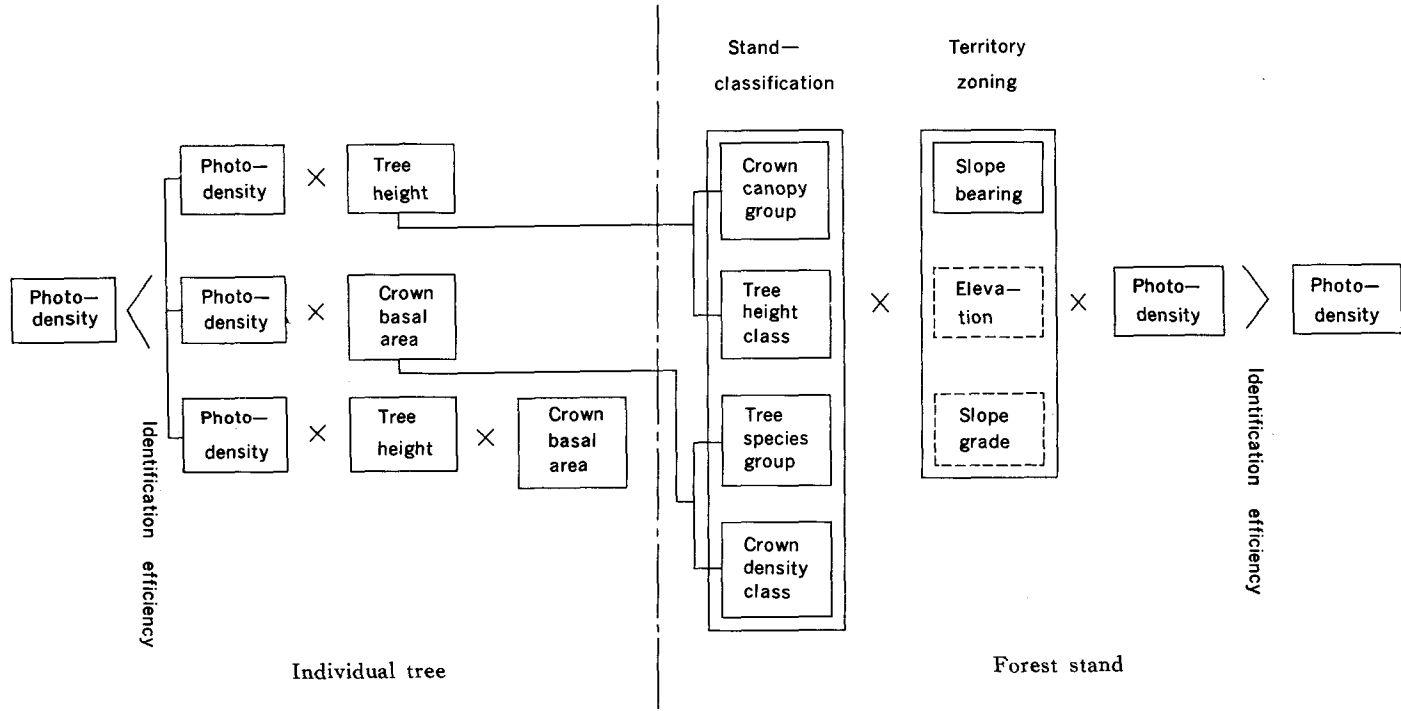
Photo—density

Photo—density × Tree height

Photo—density × Crown basal area

Photo—density × Tree height × Crown basal area

Identification efficiency

Individual tree

Stand—classification

Crown canopy group

Tree height class

Tree species group

Crown density class

×

Territory zoning

Slope bearing

Eleva—tion

Slope grade

×

Photo—density

Photo—density

Identification efficiency

Forest stand